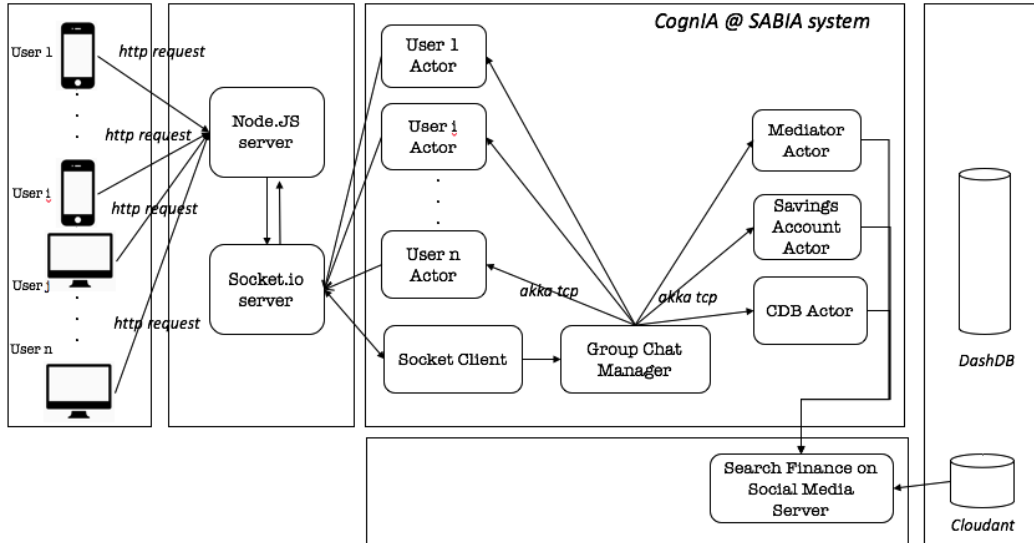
User 1
http request
.
.
.
http request
User i
http request
User j
.
.
.
http request
User n

Node.JS server

Socket.io server

CognIA @ SABIA system

User 1 Actor

User i Actor

.
.
.

User n Actor

akka tcp

akka tcp

Socket Client

Group Chat Manager

Mediator Actor

Savings Account Actor

CDB Actor

DashDB

Search Finance on Social Media Server

Cloudant